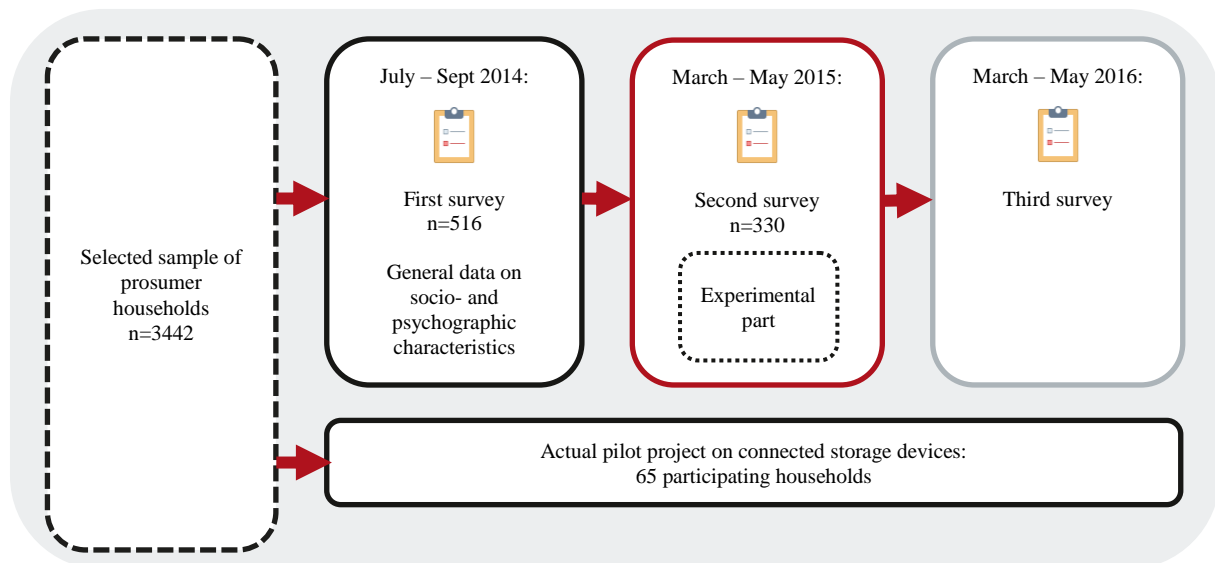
Selected sample of prosumer households
n=3442

July – Sept 2014:

First survey
n=516

General data on socio- and psychographic characteristics

March – May 2015:

Second survey
n=330

Experimental part

March – May 2016:

Third survey

Actual pilot project on connected storage devices:
65 participating households